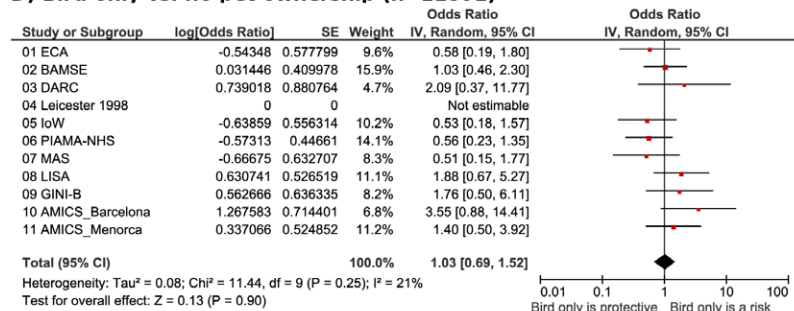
D) Bird only vs. no pet ownership (n=12092)

| Study or Subgroup | log[Odds Ratio] | SE | Weight | Odds Ratio IV, Random, 95% CI |
|---|---|---|---|---|
| 01 ECA | -0.54348 | 0.577799 | 9.6% | 0.58 [0.19, 1.80] |
| 02 BAMSE | 0.031446 | 0.409978 | 15.9% | 1.03 [0.46, 2.30] |
| 03 DARC | 0.739018 | 0.880764 | 4.7% | 2.09 [0.37, 11.77] |
| 04 Leicester 1998 | 0 | 0 | | Not estimable |
| 05 IoW | -0.63859 | 0.556314 | 10.2% | 0.53 [0.18, 1.57] |
| 06 PIAMA-NHS | -0.57313 | 0.44661 | 14.1% | 0.56 [0.23, 1.35] |
| 07 MAS | -0.66675 | 0.632707 | 8.3% | 0.51 [0.15, 1.77] |
| 08 LISA | 0.630741 | 0.526519 | 11.1% | 1.88 [0.67, 5.27] |
| 09 GINI-B | 0.562666 | 0.636335 | 8.2% | 1.76 [0.50, 6.11] |
| 10 AMICS_Barcelona | 1.267583 | 0.714401 | 6.8% | 3.55 [0.88, 14.41] |
| 11 AMICS_Menorca | 0.337066 | 0.524852 | 11.2% | 1.40 [0.50, 3.92] |
| **Total (95% CI)** | | | 100.0% | **1.03 [0.69, 1.52]** |

Odds Ratio
IV, Random, 95% CI

Heterogeneity: Tau² = 0.08; Chi² = 11.44, df = 9 (P = 0.25); I² = 21%
Test for overall effect: Z = 0.13 (P = 0.90)

0.01 0.1 1 10 100
Bird only is protective Bird only is a risk